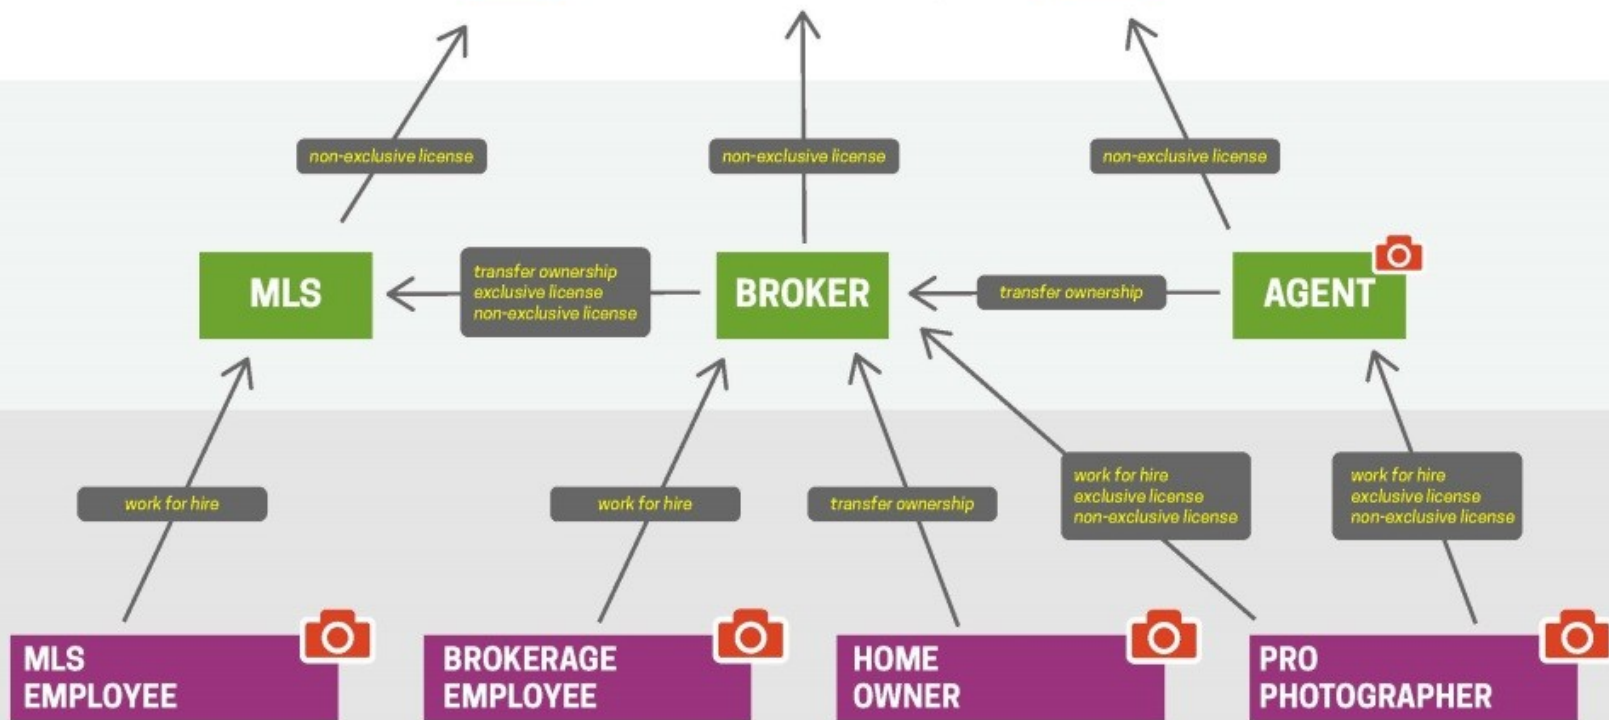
non-exclusive license

non-exclusive license

non-exclusive license

MLS

transfer ownership
exclusive license
non-exclusive license

BROKER

transfer ownership

AGENT

work for hire

work for hire

transfer ownership

work for hire
exclusive license
non-exclusive license

work for hire
exclusive license
non-exclusive license

MLS EMPLOYEE

BROKERAGE EMPLOYEE

HOME OWNER

PRO PHOTOGRAPHER